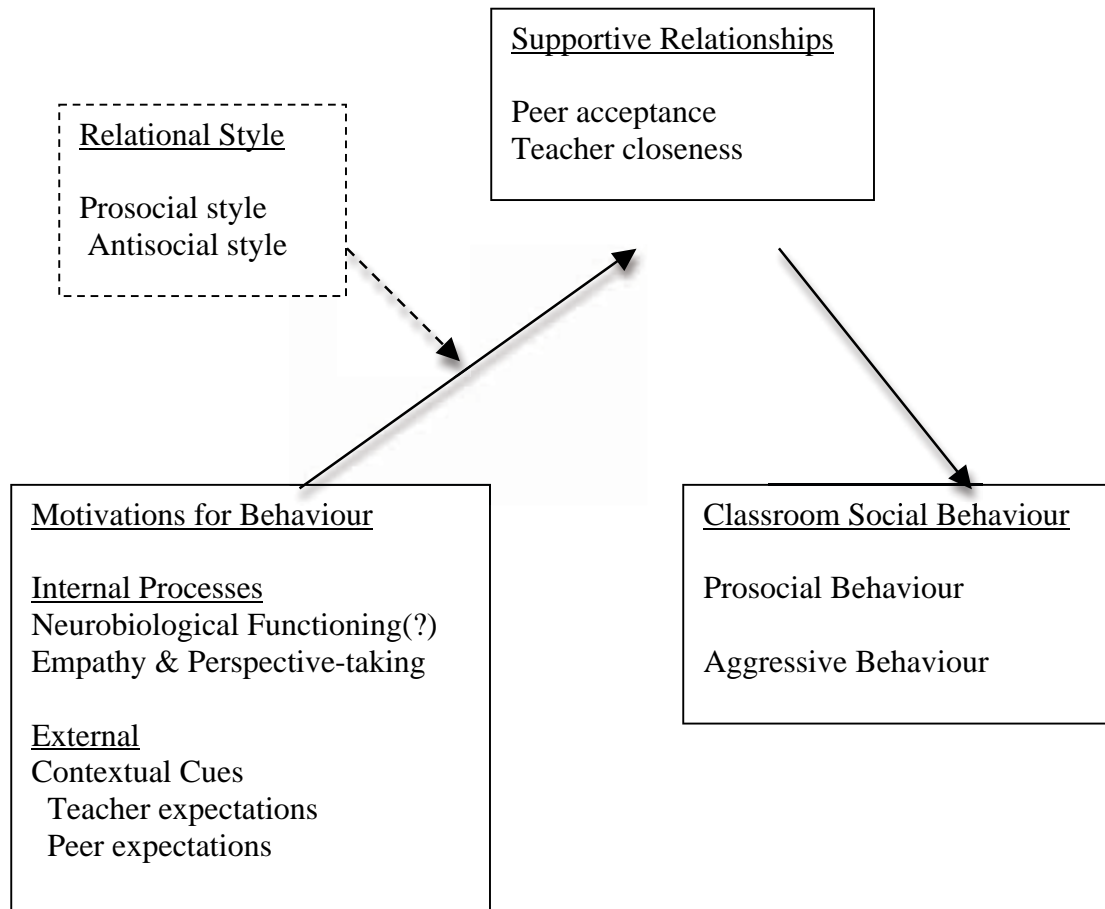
Supportive Relationships

Peer acceptance
Teacher closeness

Relational Style

Prosocial style
Antisocial style

Motivations for Behaviour

Internal Processes
Neurobiological Functioning(?)
Empathy & Perspective-taking

External
Contextual Cues
Teacher expectations
Peer expectations

Classroom Social Behaviour

Prosocial Behaviour

Aggressive Behaviour